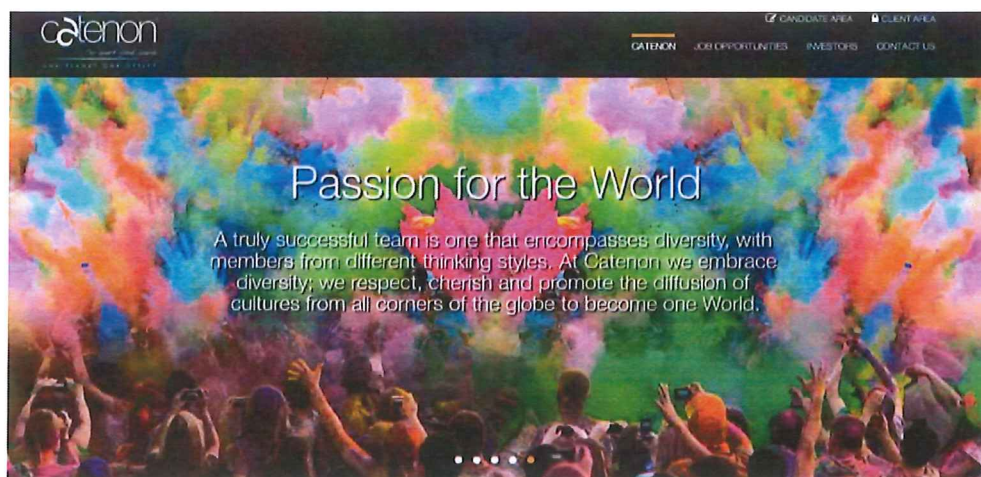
catenon

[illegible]

CANDIDATE AREA CLIENT AREA

CATENON JOB OPPORTUNITIES INVESTORS CONTACT US

Passion for the World

A truly successful team is one that encompasses diversity, with members from different thinking styles. At Catenon we embrace diversity; we respect, cherish and promote the diffusion of cultures from all corners of the globe to become one World.